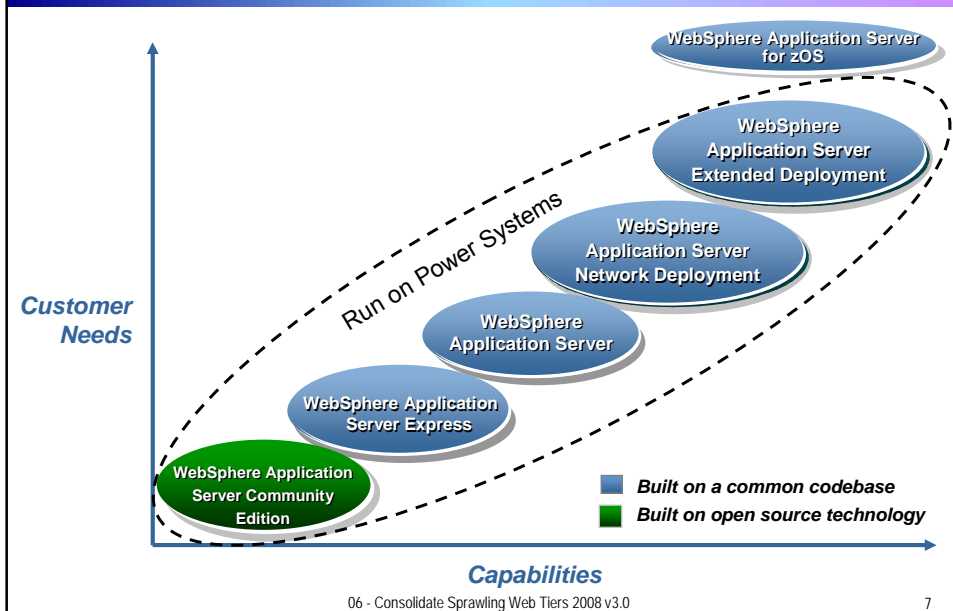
WebSphere Application Server for zOS

WebSphere Application Server Extended Deployment

WebSphere Application Server Network Deployment

Run on Power Systems

WebSphere Application Server

Customer Needs

WebSphere Application Server Express

WebSphere Application Server Community Edition

Built on a common codebase

Built on open source technology

Capabilities

06 - Consolidate Sprawling Web Tiers 2008 v3.0

7